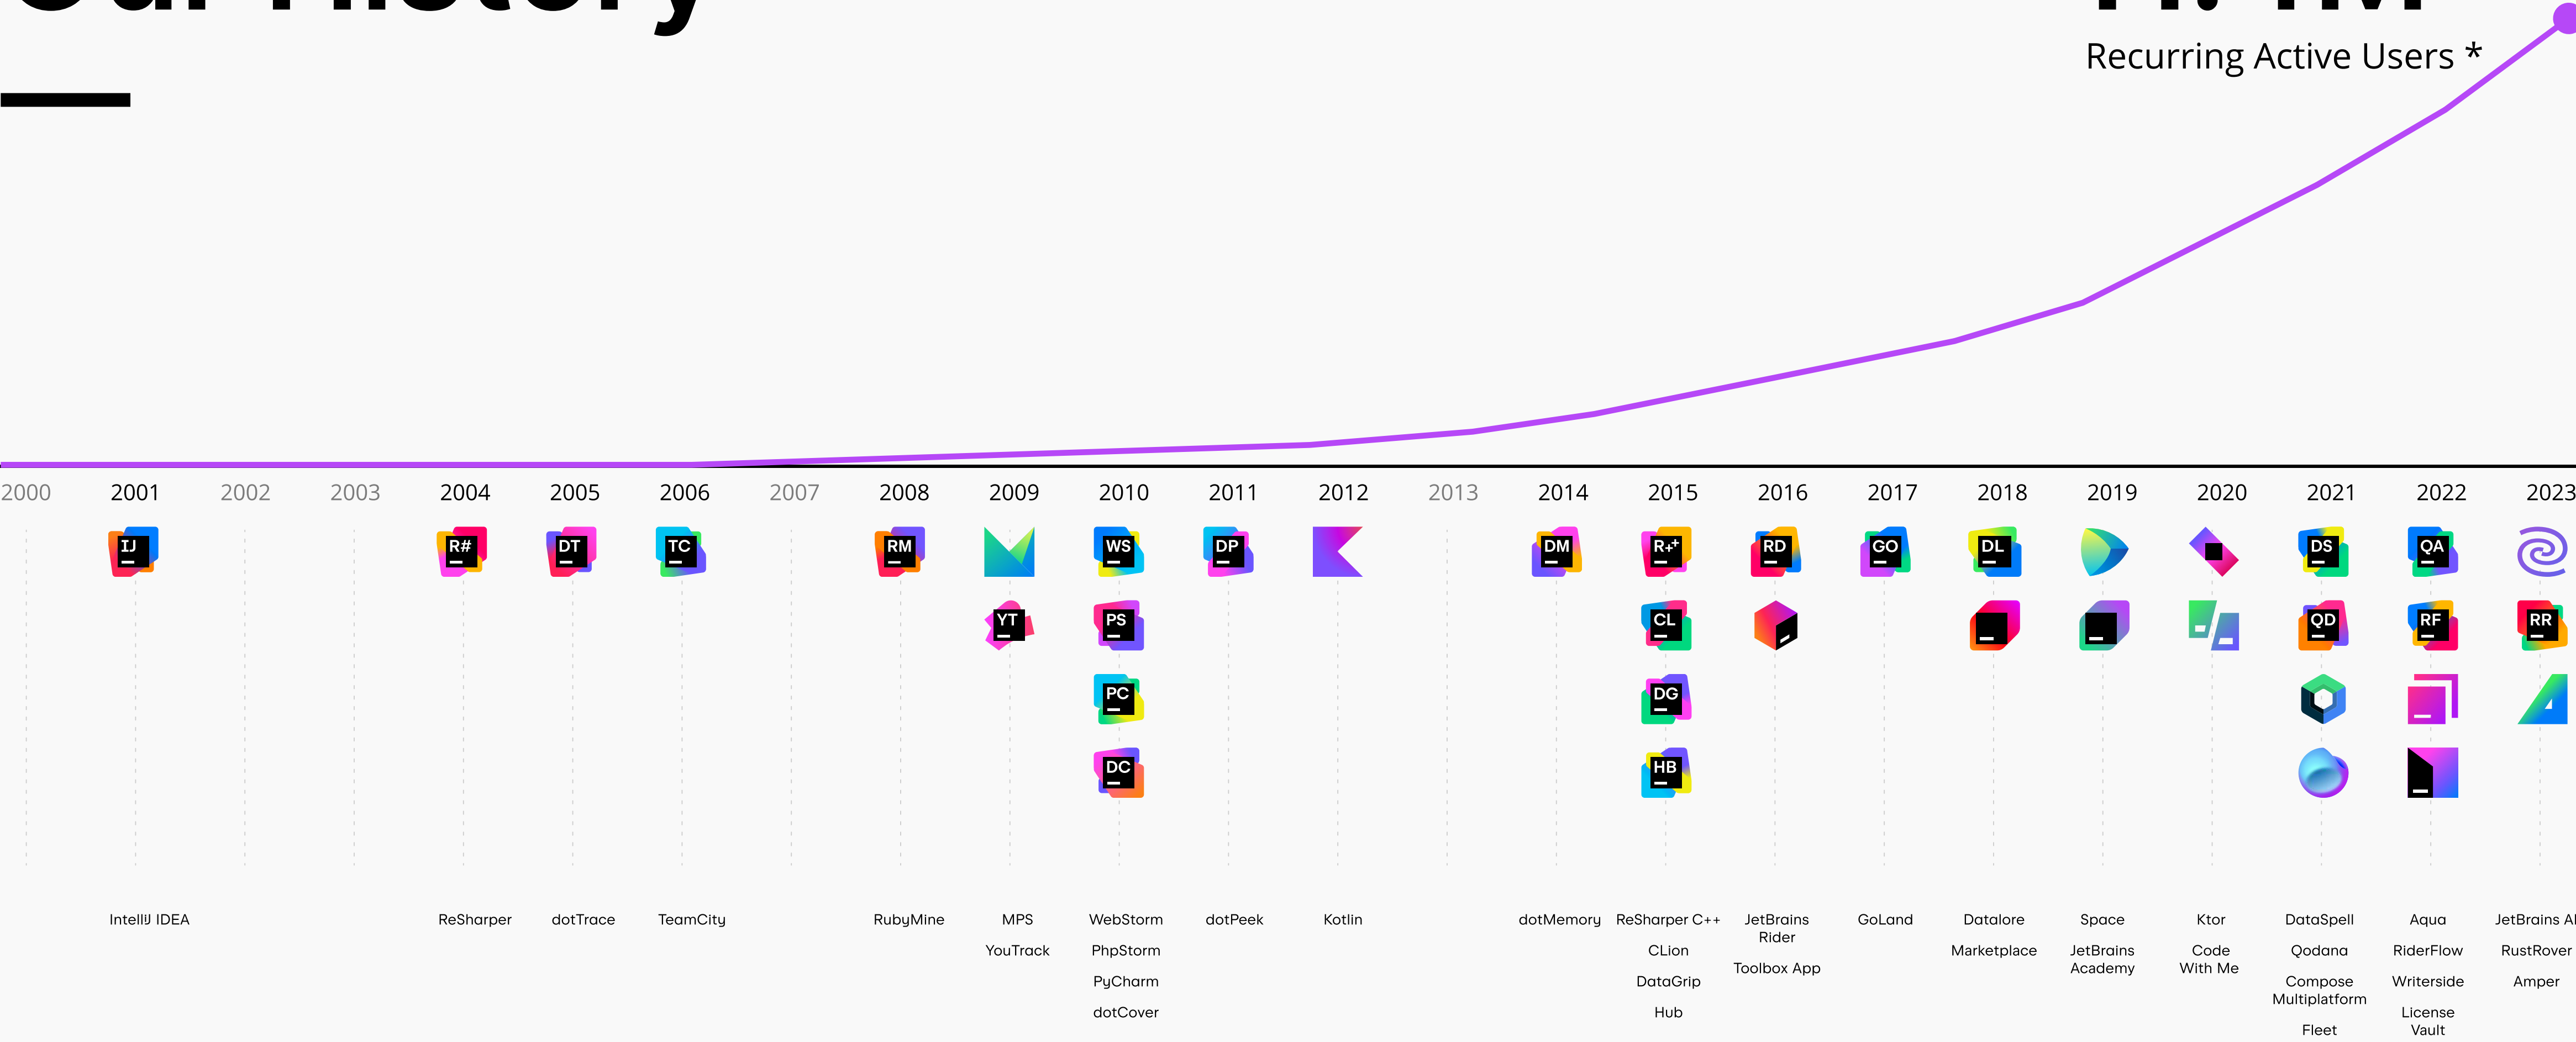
Recurring Active Users *

2000 2001 2002 2003 2004 2005 2006 2007 2008 2009 2010 2011 2012 2013 2014 2015 2016 2017 2018 2019 2020 2021 2022 2023

IJ R# DT TC RM YT WS PS PC DC DP DM R++ CL DG HB RD GO DL DS QD QA RF RR

IntelliJ IDEA

ReSharper

dotTrace

TeamCity

RubyMine

MPS
YouTrack

WebStorm
PhpStorm
PyCharm
dotCover

dotPeek

Kotlin

dotMemory

ReSharper C++
CLion
DataGrip
Hub

JetBrains Rider
Toolbox App

GoLand

Datalore
Marketplace

Space
JetBrains Academy

Ktor
Code With Me

DataSpell
Qodana
Compose Multiplatform
Fleet

Aqua
RiderFlow
Writerside
License Vault

JetBrains AI
RustRover
Amper